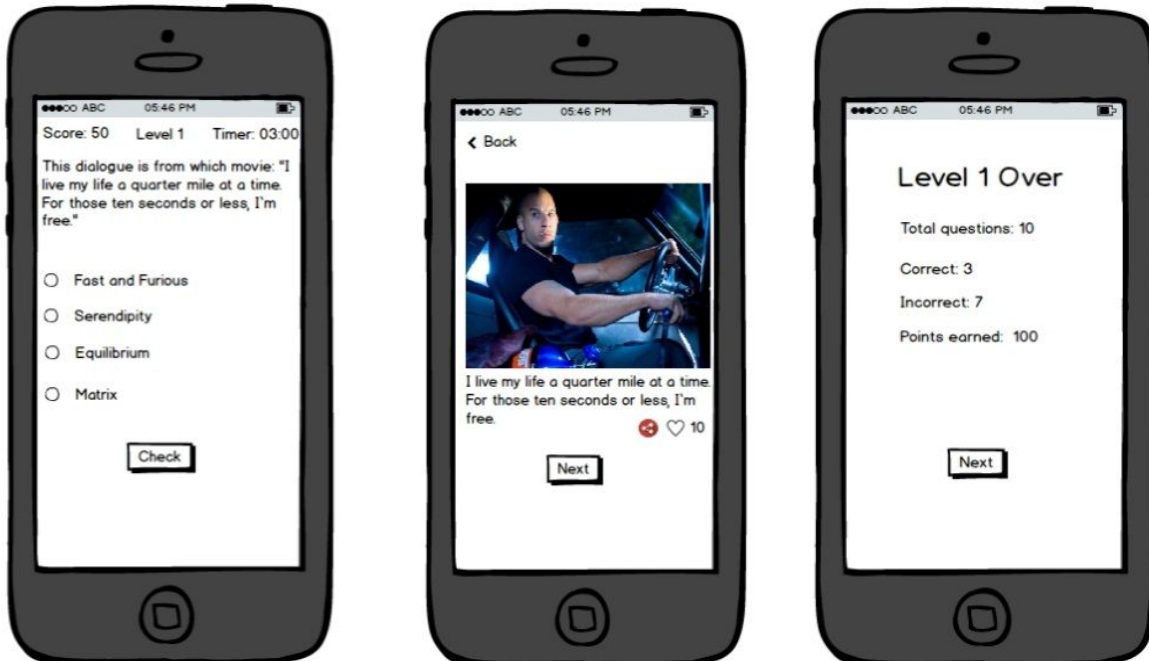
●●●○○ ABC 05:46 PM

Score: 50 Level 1 Timer: 03:00

This dialogue is from which movie: "I live my life a quarter mile at a time. For those ten seconds or less, I'm free."

Fast and Furious

Serendipity

Equilibrium

Matrix

Check

●●●○○ ABC 05:46 PM

< Back

I live my life a quarter mile at a time. For those ten seconds or less, I'm free.

10

Next

●●●○○ ABC 05:46 PM

Level 1 Over

Total questions: 10

Correct: 3

Incorrect: 7

Points earned: 100

Next